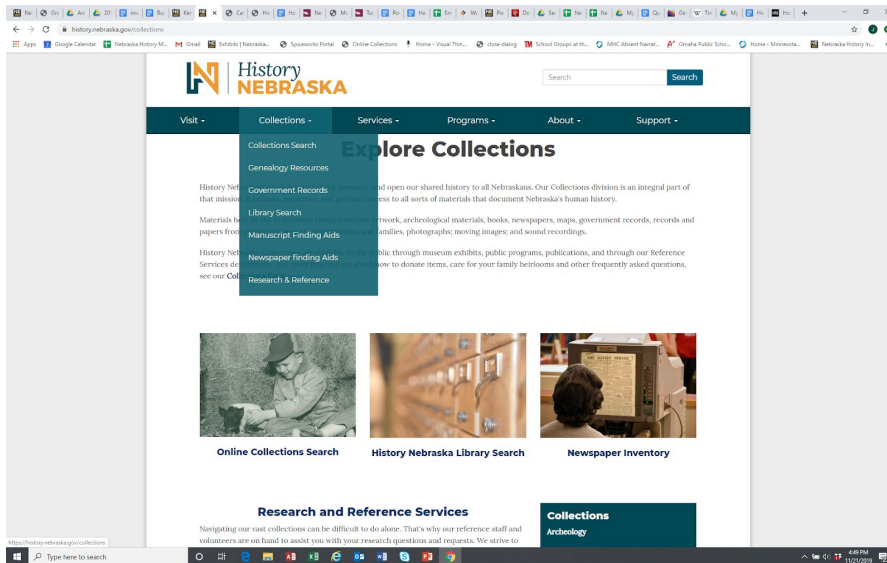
Ne | Gri | An | 20 | en | Bo | Ke | × | Ca | Hi | Ho | Ne | Mu | To | Po | Ho | Em | Wi | Pie | Do | Sel | Ne | Ne | My | Qu | Ge | W Tin | My | Hi | Ho | +

history.nebraska.gov/collections

Apps | Google Calendar | Nebraska History M... | Gmail | Exhibits | Nebraska... | Spiceworks Portal | Online Collections | Home - Visual Thin... | close dialog | School Groups at th... | MHC Absent Narrat... | Omaha Public Scho... | Home - Minnesota... | Nebraska History In...

History NEBRASKA

Search

Search

Visit - Collections - Services - Programs - About - Support -

Collections Search
Genealogy Resources
Government Records
Library Search
Manuscript Finding Aids
Newspaper finding Aids
Research & Reference

Explore Collections

History Neb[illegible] and open our shared history to all Nebraskans. Our Collections division is an integral part of that missio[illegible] ccess to all sorts of materials that document Nebraska's human history.

Materials h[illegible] rtwork, archeological materials, books, newspapers, maps, government records, records and papers fro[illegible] families, photographs; moving images; and sound recordings.

History Neb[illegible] public through museum exhibits, public programs, publications, and through our Reference Services de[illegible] ow to donate items, care for your family heirlooms and other frequently asked questions, see our Col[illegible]

Online Collections Search

History Nebraska Library Search

Newspaper Inventory

Research and Reference Services

Navigating our vast collections can be difficult to do alone. That's why our reference staff and volunteers are on hand to assist you with your research questions and requests. We strive to

Collections

Archeology

https://history.nebraska.gov/collections

Type here to search

4:49 PM
11/21/2019